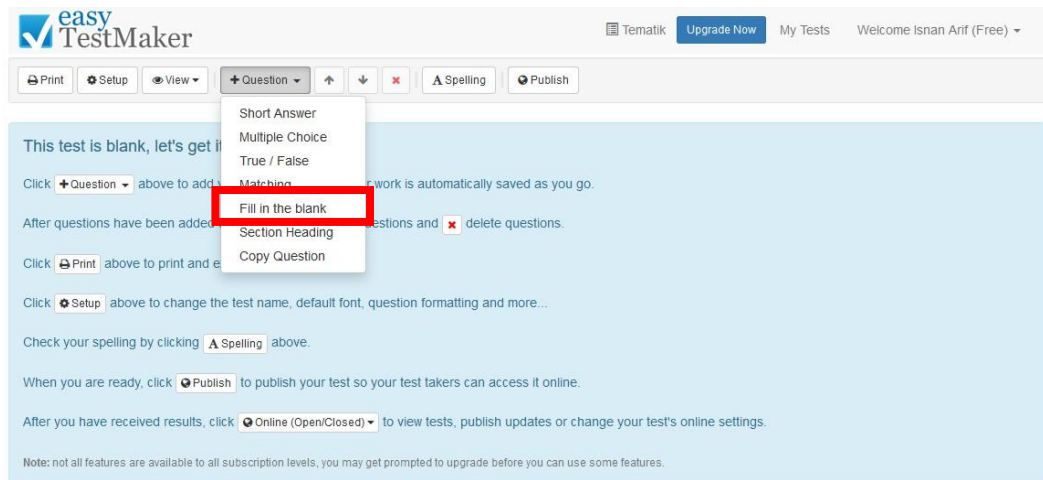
easy TestMaker

Tematik Upgrade Now My Tests Welcome Isnan Arif (Free)

Print Setup View Question Spelling Publish

Short Answer
Multiple Choice
True / False
Matching
Fill in the blank
Section Heading
Copy Question

This test is blank, let's get i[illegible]

Click Question above to add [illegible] r work is automatically saved as you go.

After questions have been added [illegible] uestions and delete questions.

Click Print above to print and e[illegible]

Click Setup above to change the test name, default font, question formatting and more...

Check your spelling by clicking Spelling above.

When you are ready, click Publish to publish your test so your test takers can access it online.

After you have received results, click Online (Open/Closed) to view tests, publish updates or change your test's online settings.

Note: not all features are available to all subscription levels, you may get prompted to upgrade before you can use some features.